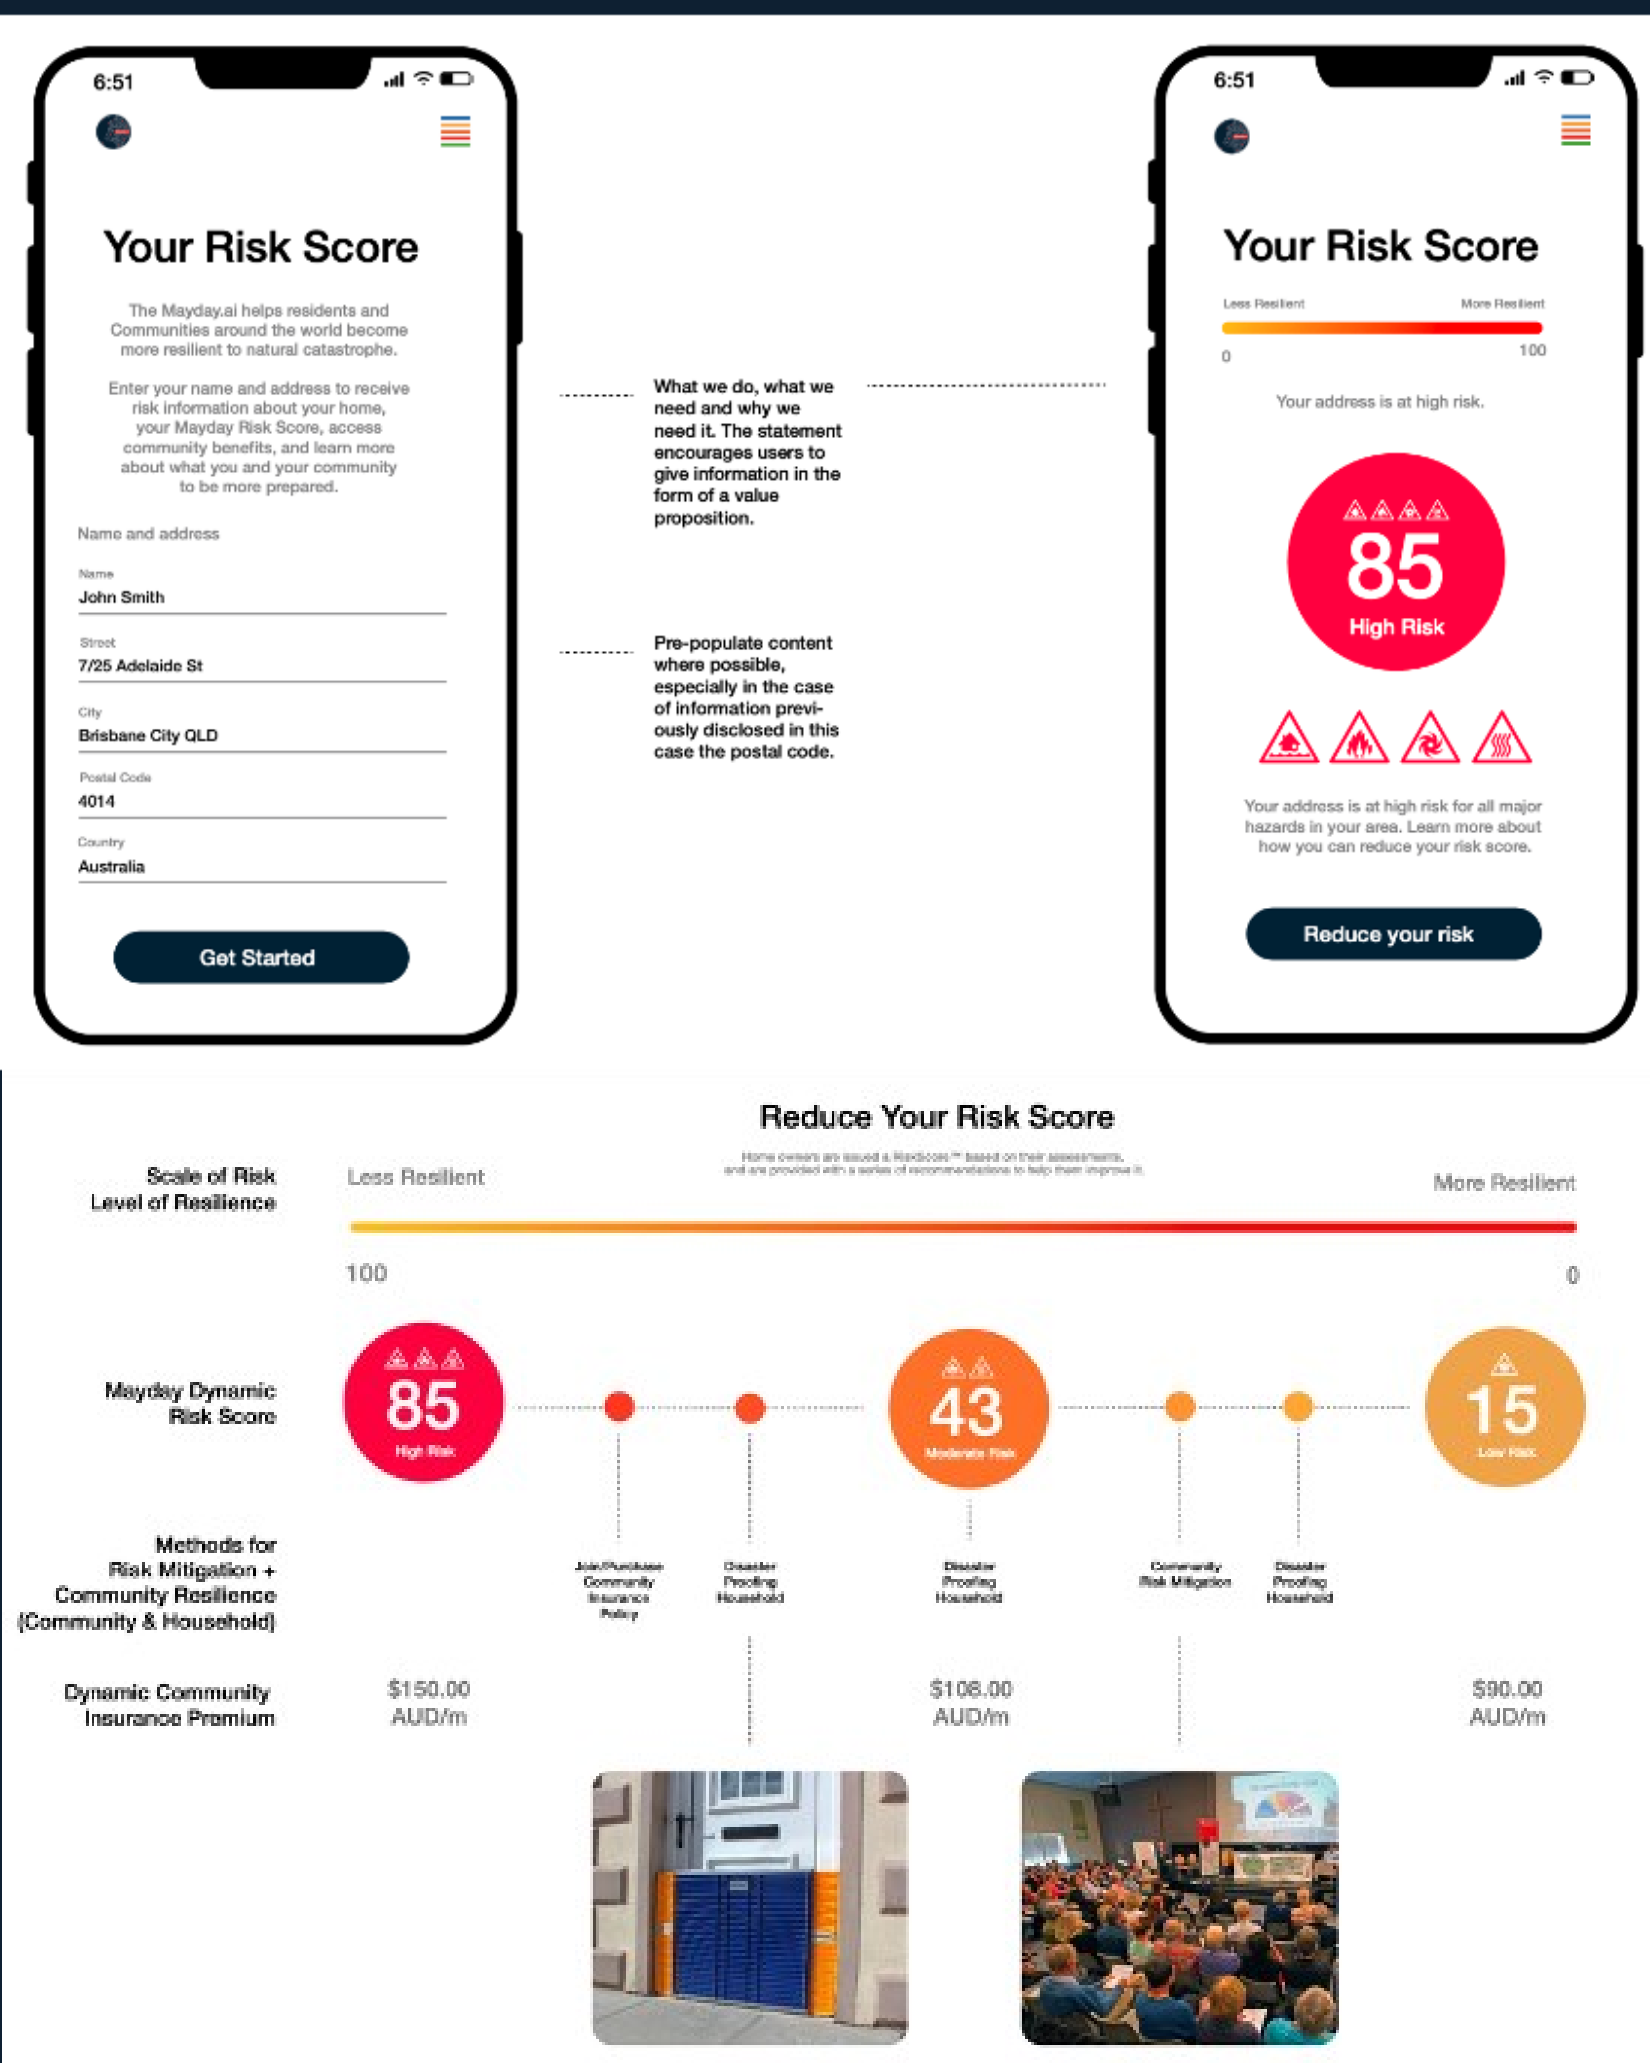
6:51

Your Risk Score

The Mayday.ai helps residents and Communities around the world become more resilient to natural catastrophe.

Enter your name and address to receive risk information about your home, your Mayday Risk Score, access community benefits, and learn more about what you and your community to be more prepared.

Name and address

Name
John Smith

Street
7/25 Adelaide St

City
Brisbane City QLD

Postal Code
4014

Country
Australia

Get Started

What we do, what we need and why we need it. The statement encourages users to give information in the form of a value proposition.

Pre-populate content where possible, especially in the case of information previously disclosed in this case the postal code.

6:51

Your Risk Score

Less Resilient
More Resilient
0
100

Your address is at high risk.

85
High Risk

Your address is at high risk for all major hazards in your area. Learn more about how you can reduce your risk score.

Reduce your risk

Reduce Your Risk Score

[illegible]

Scale of Risk
Level of Resilience

Less Resilient
More Resilient
100
0

Mayday Dynamic Risk Score

85
High Risk

43
Moderate Risk

15
Low Risk

Methods for Risk Mitigation + Community Resilience (Community & Household)

Join/Purchase Community Insurance Policy

Disaster Proofing Household

Disaster Proofing Household

Community Risk Mitigation

Disaster Proofing Household

Dynamic Community Insurance Premium

$150.00 AUD/m

$108.00 AUD/m

$90.00 AUD/m